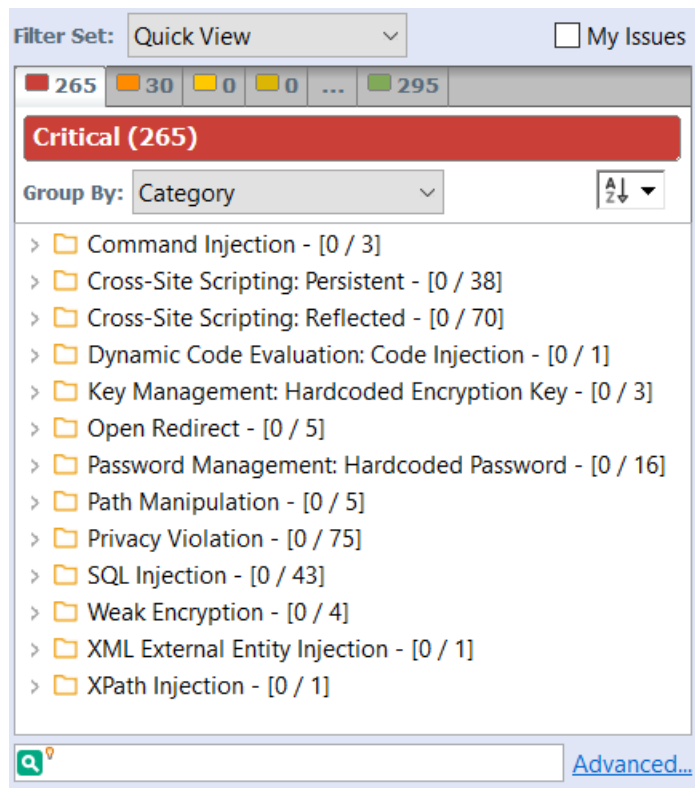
Filter Set: Quick View

My Issues

265 | 30 | 0 | 0 | ... | 295

Critical (265)

Group By: Category

A Z

Command Injection - [0 / 3]
Cross-Site Scripting: Persistent - [0 / 38]
Cross-Site Scripting: Reflected - [0 / 70]
Dynamic Code Evaluation: Code Injection - [0 / 1]
Key Management: Hardcoded Encryption Key - [0 / 3]
Open Redirect - [0 / 5]
Password Management: Hardcoded Password - [0 / 16]
Path Manipulation - [0 / 5]
Privacy Violation - [0 / 75]
SQL Injection - [0 / 43]
Weak Encryption - [0 / 4]
XML External Entity Injection - [0 / 1]
XPath Injection - [0 / 1]

Advanced...